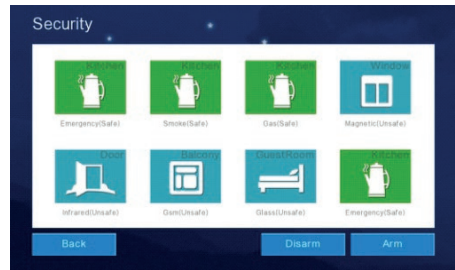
Security

Kitchen
Emergency(Safe)

Kitchen
Smoke(Safe)

Kitchen
Gas(Safe)

Window
Magnetic(Unsafe)

Door
Infrared(Unsafe)

Balcony
Gsm(Unsafe)

GuestRoom
Glass(Unsafe)

Kitchen
Emergency(Safe)

Back

Disarm

Arm